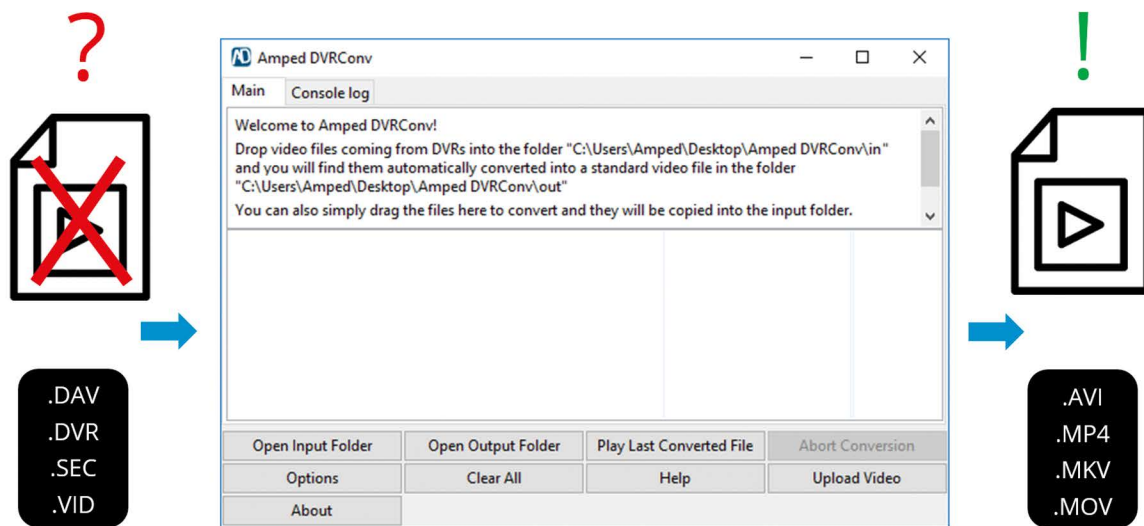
?

!

Amped DVRConv

Main | Console log

Welcome to Amped DVRConv!
Drop video files coming from DVRs into the folder "C:\Users\Amped\Desktop\Amped DVRConv\in" and you will find them automatically converted into a standard video file in the folder "C:\Users\Amped\Desktop\Amped DVRConv\out"
You can also simply drag the files here to convert and they will be copied into the input folder.

| Open Input Folder | Open Output Folder | Play Last Converted File | Abort Conversion |
|---|---|---|---|
| Options | Clear All | Help | Upload Video |
| About | | | |

.DAV
.DVR
.SEC
.VID

.AVI
.MP4
.MKV
.MOV